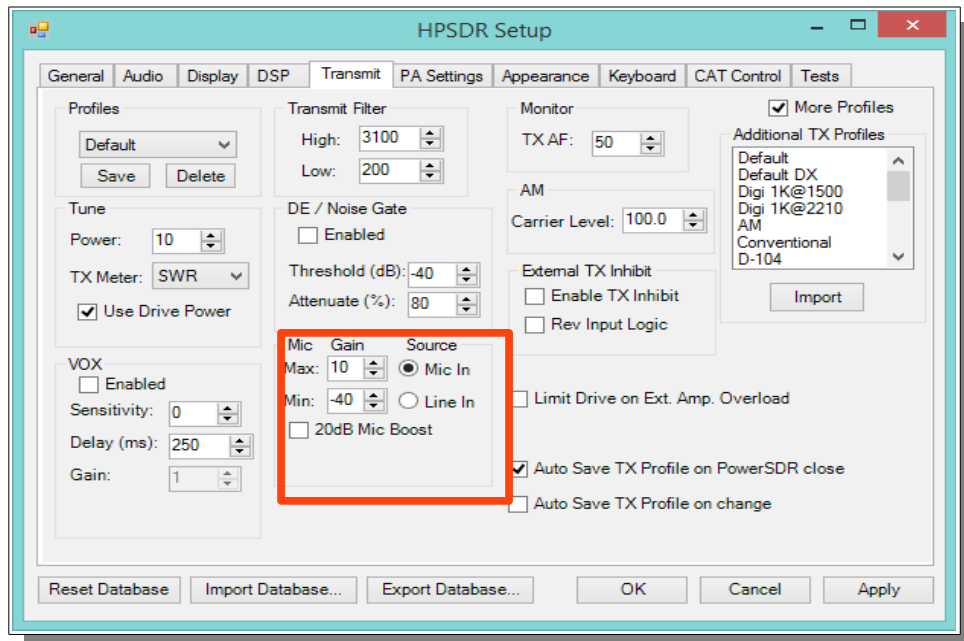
HPSDR Setup

General | Audio | Display | DSP | Transmit | PA Settings | Appearance | Keyboard | CAT Control | Tests

Profiles
Default
Save | Delete

Transmit Filter
High: 3100
Low: 200

Monitor
TX AF: 50

More Profiles
Additional TX Profiles
Default
Default DX
Digi 1K@1500
Digi 1K@2210
AM
Conventional
D-104
Import

Tune
Power: 10
TX Meter: SWR
Use Drive Power

DE / Noise Gate
Enabled
Threshold (dB): -40
Attenuate (%): 80

AM
Carrier Level: 100.0

External TX Inhibit
Enable TX Inhibit
Rev Input Logic

VOX
Enabled
Sensitivity: 0
Delay (ms): 250
Gain: 1

Mic Gain Source
Max: 10 Mic In
Min: -40 Line In
20dB Mic Boost

Limit Drive on Ext. Amp. Overload

Auto Save TX Profile on PowerSDR close
Auto Save TX Profile on change

Reset Database | Import Database... | Export Database... | OK | Cancel | Apply